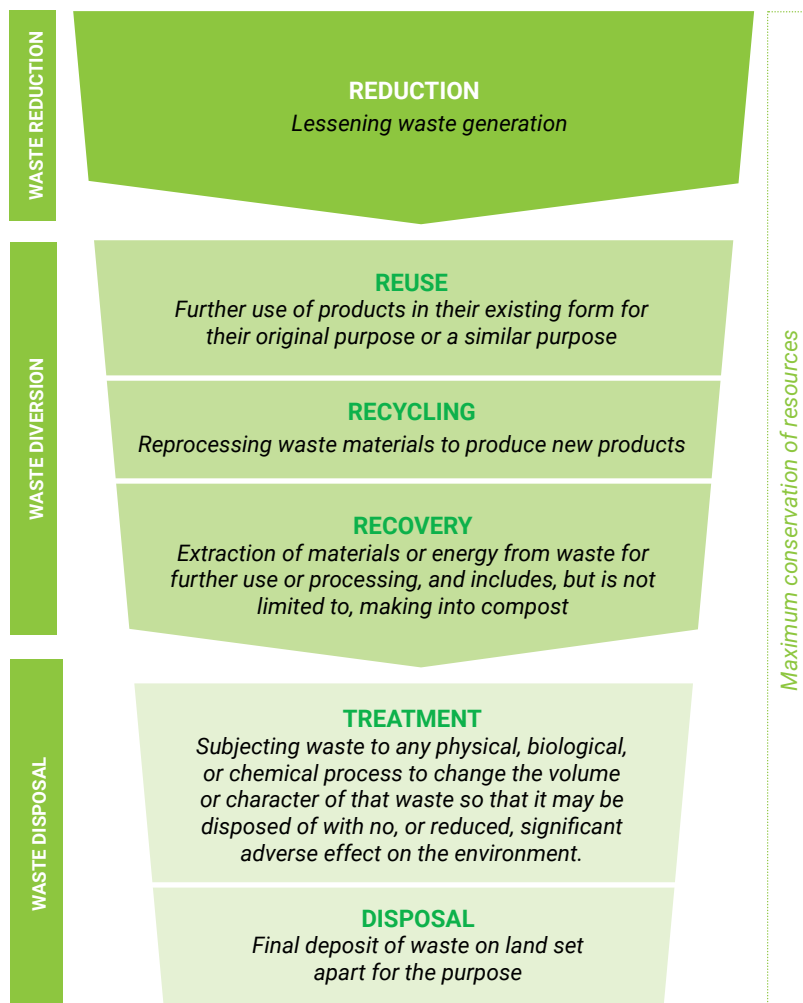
WASTE REDUCTION

REDUCTION
Lessening waste generation

WASTE DIVERSION

REUSE
Further use of products in their existing form for their original purpose or a similar purpose

RECYCLING
Reprocessing waste materials to produce new products

RECOVERY
Extraction of materials or energy from waste for further use or processing, and includes, but is not limited to, making into compost

WASTE DISPOSAL

TREATMENT
Subjecting waste to any physical, biological, or chemical process to change the volume or character of that waste so that it may be disposed of with no, or reduced, significant adverse effect on the environment.

DISPOSAL
Final deposit of waste on land set apart for the purpose

Maximum conservation of resources